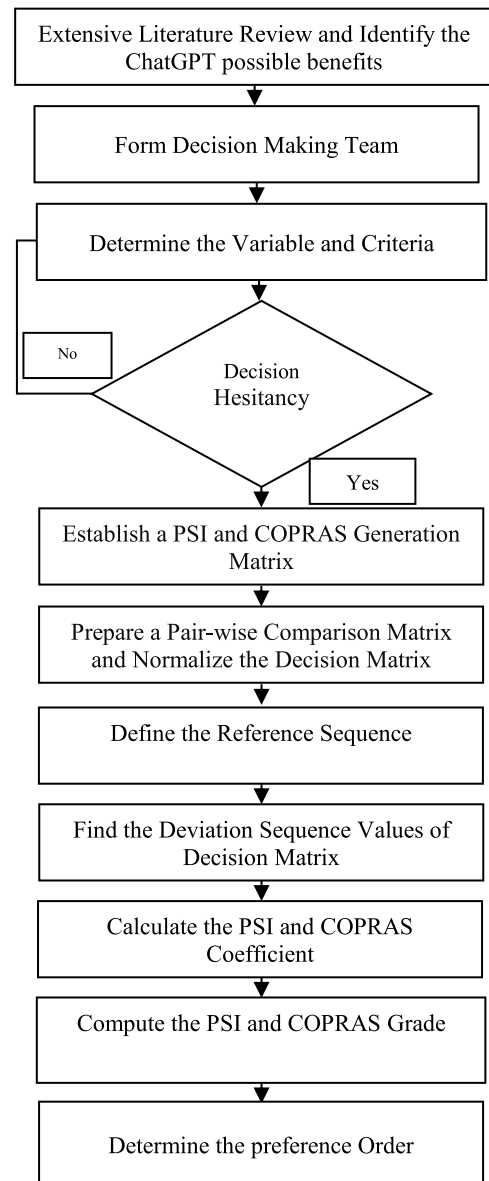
Extensive Literature Review and Identify the ChatGPT possible benefits

Form Decision Making Team

Determine the Variable and Criteria

No

Decision Hesitancy

Yes

Establish a PSI and COPRAS Generation Matrix

Prepare a Pair-wise Comparison Matrix and Normalize the Decision Matrix

Define the Reference Sequence

Find the Deviation Sequence Values of Decision Matrix

Calculate the PSI and COPRAS Coefficient

Compute the PSI and COPRAS Grade

Determine the preference Order